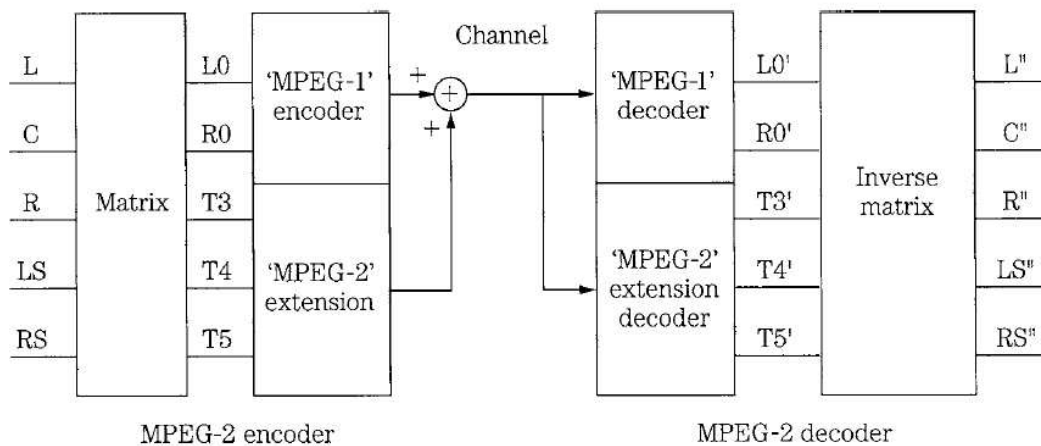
L
C
R
LS
RS

Matrix

L0
R0
T3
T4
T5

'MPEG-1' encoder

'MPEG-2' extension

Channel

+
+
$+$

'MPEG-1' decoder

'MPEG-2' extension decoder

L0'
R0'
T3'
T4'
T5'

Inverse matrix

L"
C"
R"
LS"
RS"

MPEG-2 encoder

MPEG-2 decoder